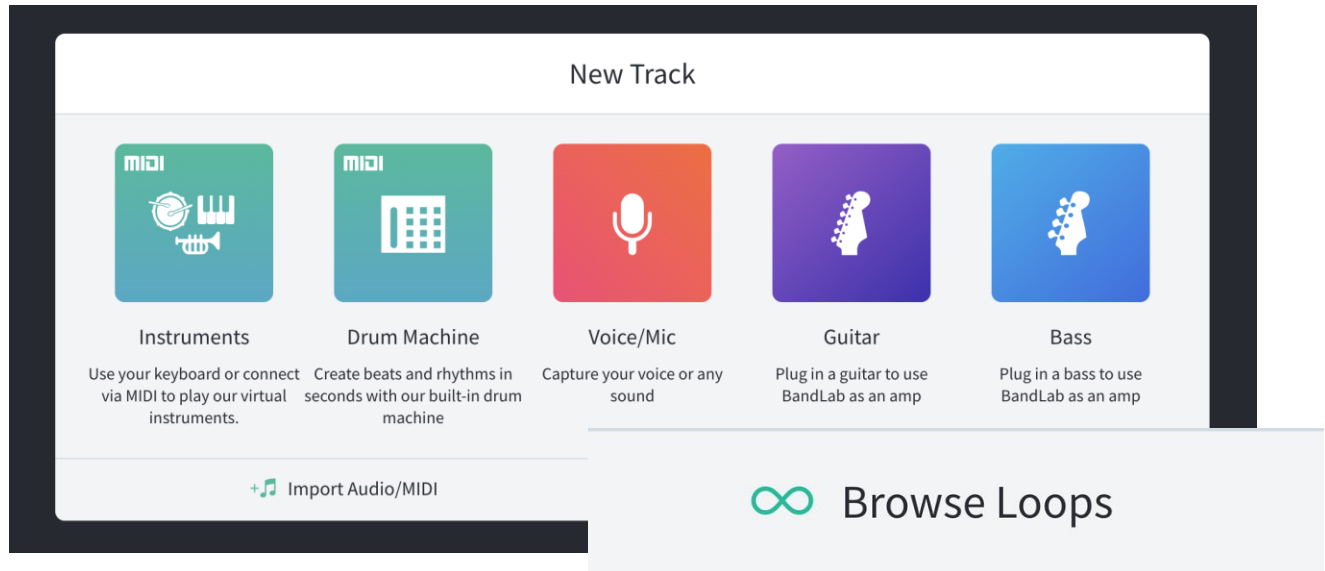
New Track

MIDI

Instruments

Use your keyboard or connect via MIDI to play our virtual instruments.

MIDI

Drum Machine

Create beats and rhythms in seconds with our built-in drum machine

Voice/Mic

Capture your voice or any sound

Guitar

Plug in a guitar to use BandLab as an amp

Bass

Plug in a bass to use BandLab as an amp

Import Audio/MIDI

Browse Loops